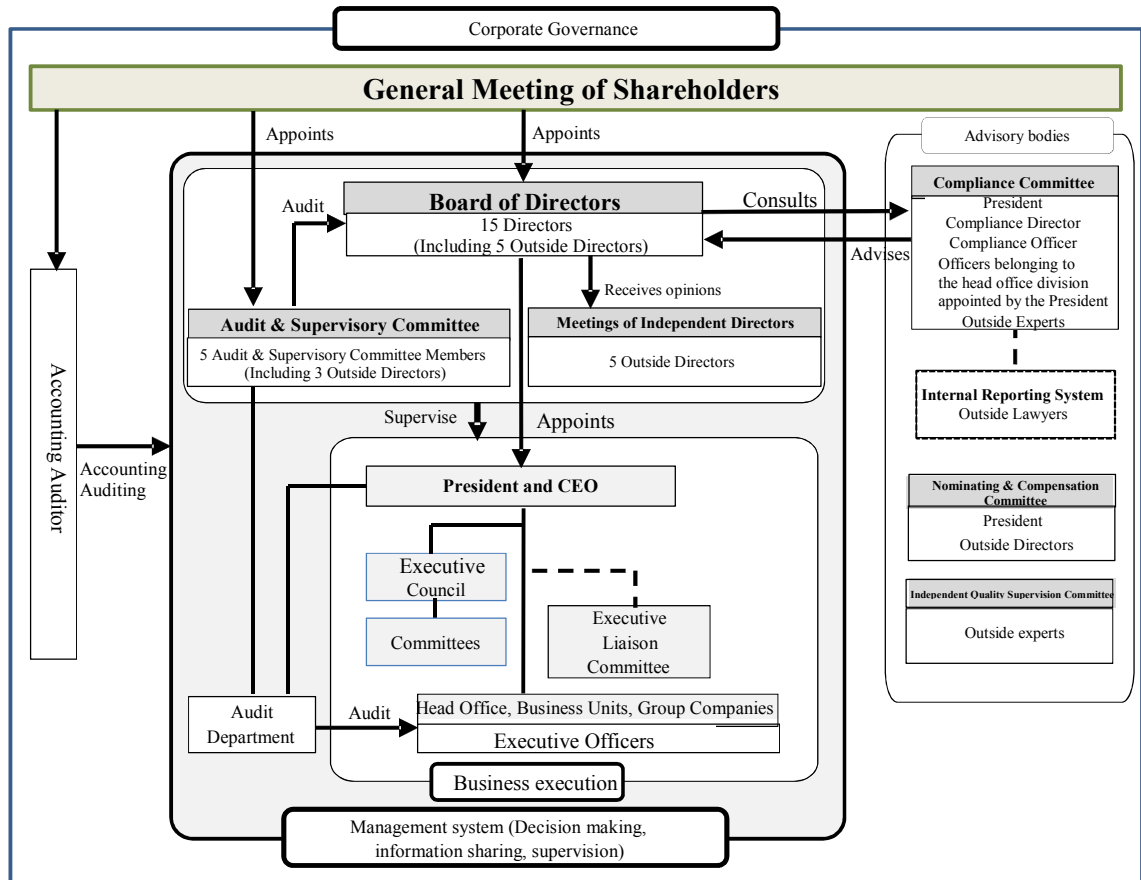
Corporate Governance

General Meeting of Shareholders

Appoints

Appoints

Advisory bodies

Audit

Board of Directors
15 Directors
(Including 5 Outside Directors)

Consults

Advises

Compliance Committee
President
Compliance Director
Compliance Officer
Officers belonging to the head office division appointed by the President
Outside Experts

Receives opinions

Audit & Supervisory Committee
5 Audit & Supervisory Committee Members
(Including 3 Outside Directors)

Meetings of Independent Directors
5 Outside Directors

Internal Reporting System
Outside Lawyers

Accounting Auditor

Accounting Auditing

Supervise

Appoints

President and CEO

Nominating & Compensation Committee
President
Outside Directors

Executive Council

Committees

Executive Liaison Committee

Independent Quality Supervision Committee
Outside experts

Audit Department

Audit

Head Office, Business Units, Group Companies
Executive Officers

Business execution

Management system (Decision making, information sharing, supervision)